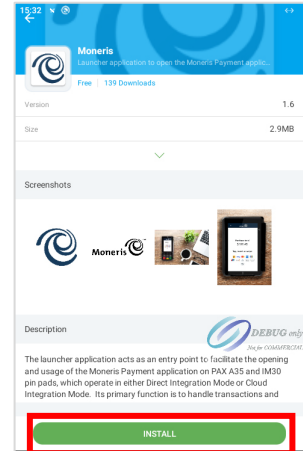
15:32

Moneris

Launcher application to open the Moneris Payment applic...

Free | 139 Downloads

Version 1.6

Size 2.9MB

Screenshots

Moneris

Description

DEBUG only

Not for COMMERCIAL

The launcher application acts as an entry point to facilitate the opening and usage of the Moneris Payment application on PAX A35 and IM30 pin pads, which operate in either Direct Integration Mode or Cloud Integration Mode. Its primary function is to handle transactions and

INSTALL